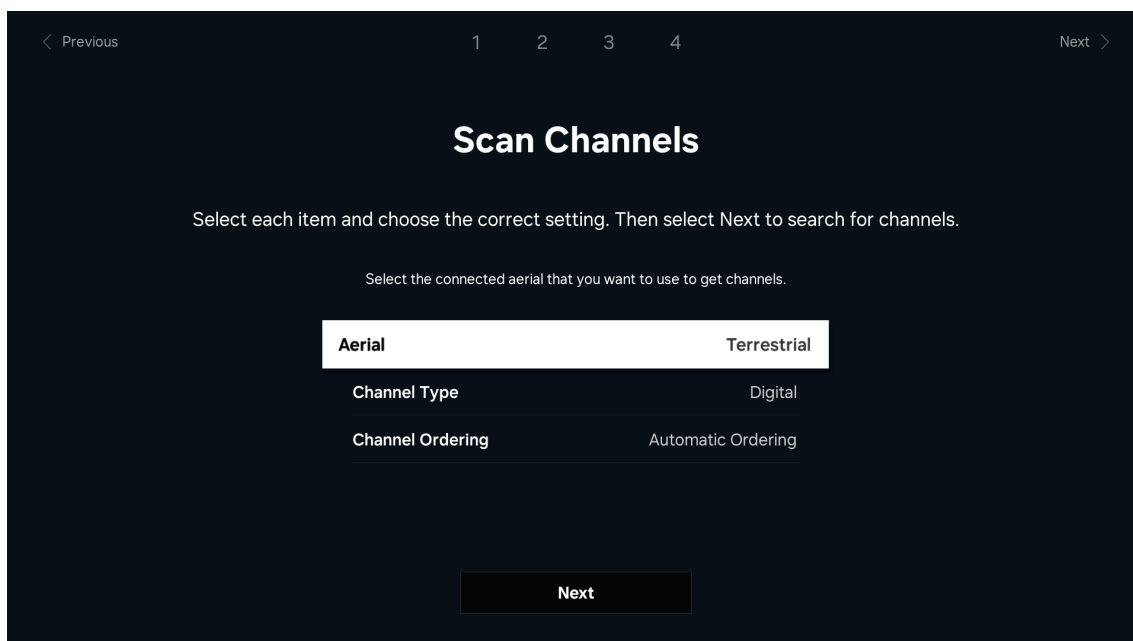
< Previous

1 2 3 4

Next >

Scan Channels

Select each item and choose the correct setting. Then select Next to search for channels.

Select the connected aerial that you want to use to get channels.

| | |
|---|---|
| Aerial | Terrestrial |
| Channel Type | Digital |
| Channel Ordering | Automatic Ordering |

Next